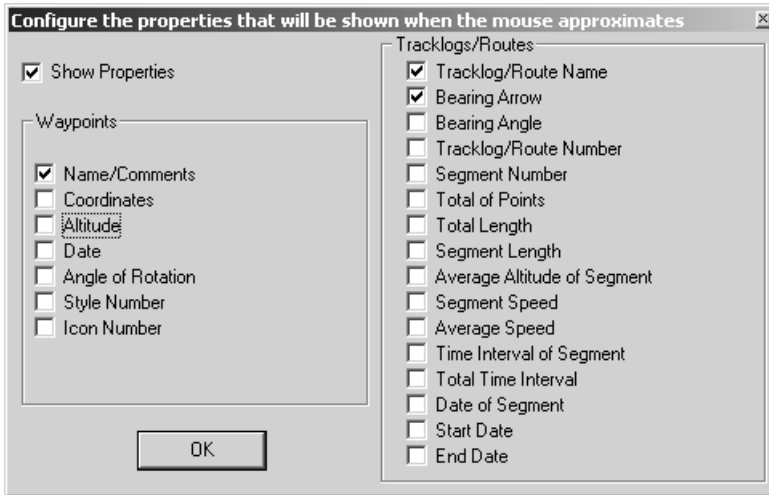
Configure the properties that will be shown when the mouse approximates

Show Properties

Waypoints

Name/Comments
Coordinates
Altitude
Date
Angle of Rotation
Style Number
Icon Number

OK

Tracklogs/Routes

Tracklog/Route Name
Bearing Arrow
Bearing Angle
Tracklog/Route Number
Segment Number
Total of Points
Total Length
Segment Length
Average Altitude of Segment
Segment Speed
Average Speed
Time Interval of Segment
Total Time Interval
Date of Segment
Start Date
End Date